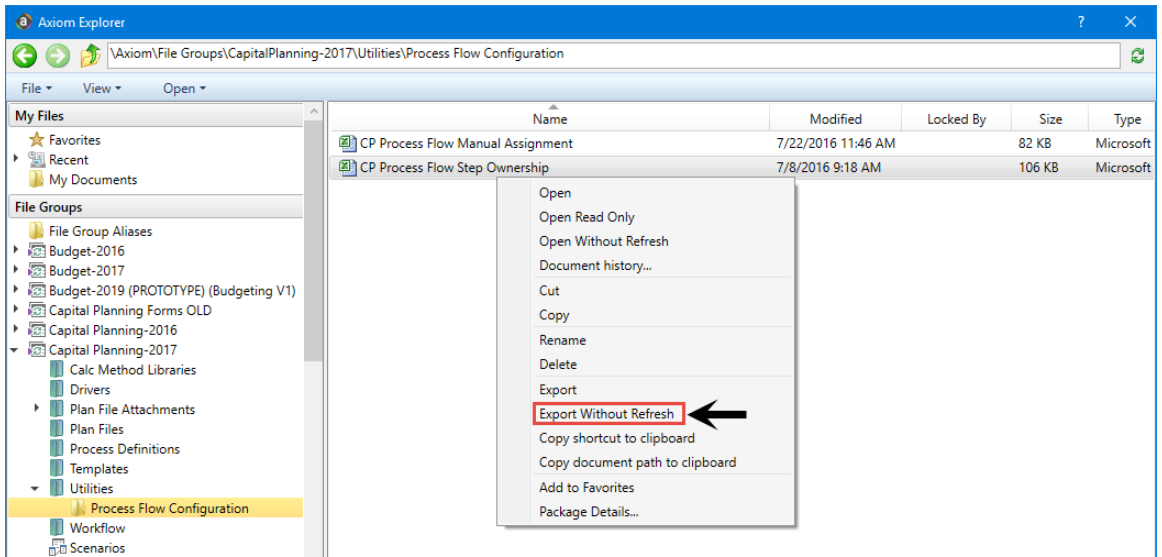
Axiom Explorer

? ✕

\Axiom\File Groups\CapitalPlanning-2017\Utilities\Process Flow Configuration

File ▾ View ▾ Open ▾

My Files
Favorites
Recent
My Documents

File Groups
File Group Aliases
Budget-2016
Budget-2017
Budget-2019 (PROTOTYPE) (Budgeting V1)
Capital Planning Forms OLD
Capital Planning-2016
Capital Planning-2017
Calc Method Libraries
Drivers
Plan File Attachments
Plan Files
Process Definitions
Templates
Utilities
Process Flow Configuration
Workflow
Scenarios

| Name | Modified | Locked By | Size | Type |
|---|---|---|---|---|
| CP Process Flow Manual Assignment | 7/22/2016 11:46 AM | | 82 KB | Microsoft |
| CP Process Flow Step Ownership | 7/8/2016 9:18 AM | | 106 KB | Microsoft |

Open
Open Read Only
Open Without Refresh
Document history...
Cut
Copy
Rename
Delete
Export
Export Without Refresh
Copy shortcut to clipboard
Copy document path to clipboard
Add to Favorites
Package Details...